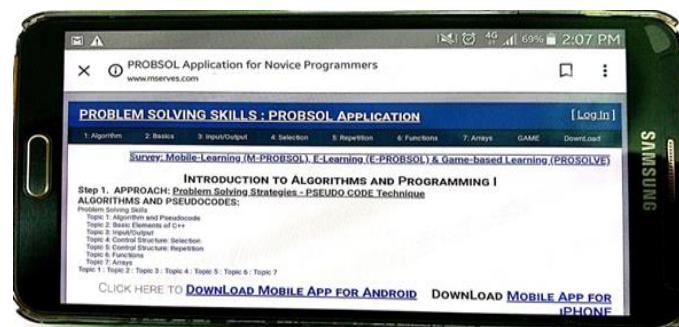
69% 2:07 PM

PROBSOL Application for Novice Programmers
www.mserves.com

PROBLEM SOLVING SKILLS : PROBSOL APPLICATION

[Log In]

1: Algorithm 2: Basics 3: Input/Output 4: Selection 5: Repetition 6: Functions 7: Arrays GAME DownLoad

Survey: Mobile-Learning (M-PROBSOL), E-Learning (E-PROBSOL) & Game-based Learning (PROSOLVE)

INTRODUCTION TO ALGORITHMS AND PROGRAMMING I

Step 1. APPROACH: Problem Solving Strategies - PSEUDO CODE Technique
ALGORITHMS AND PSEUDOCODES:
Problem Solving Skills
Topic 1: Algorithm and Pseudocode
Topic 2: Basic Elements of C++
Topic 3: Input/Output
Topic 4: Control Structure: Selection
Topic 5: Control Structure: Repetition
Topic 6: Functions
Topic 7: Arrays
Topic 1 : Topic 2 : Topic 3 : Topic 4 : Topic 5 : Topic 6 : Topic 7

CLICK HERE TO DOWNLOAD MOBILE APP FOR ANDROID DOWNLOAD MOBILE APP FOR IPHONE

SAMSUNG